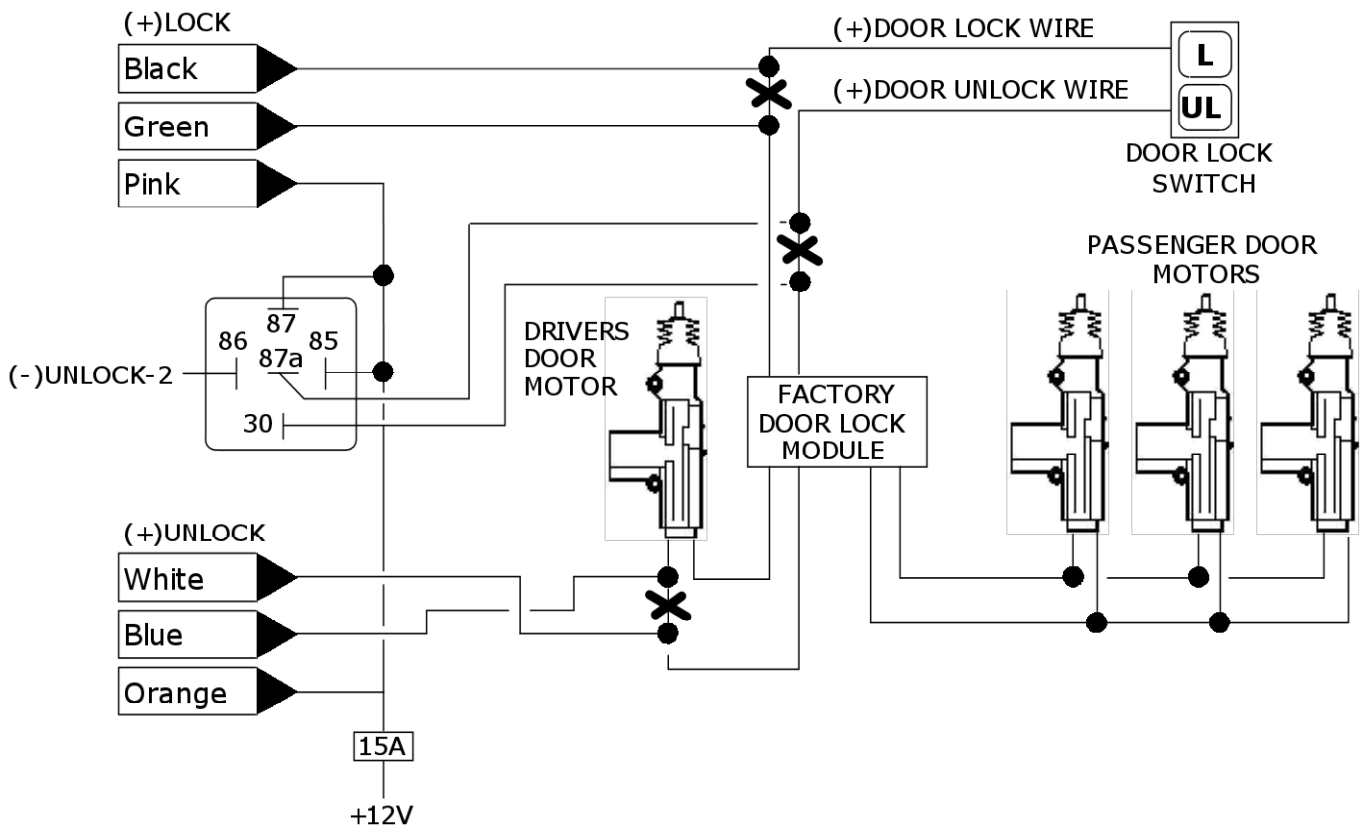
(+)LOCK

Black

Green

Pink

(+)DOOR LOCK WIRE

(+)DOOR UNLOCK WIRE

L

UL

DOOR LOCK SWITCH

PASSENGER DOOR MOTORS

87

86

87a

85

(-)UNLOCK-2

30

DRIVERS DOOR MOTOR

FACTORY DOOR LOCK MODULE

(+)UNLOCK

White

Blue

Orange

15A

+12V